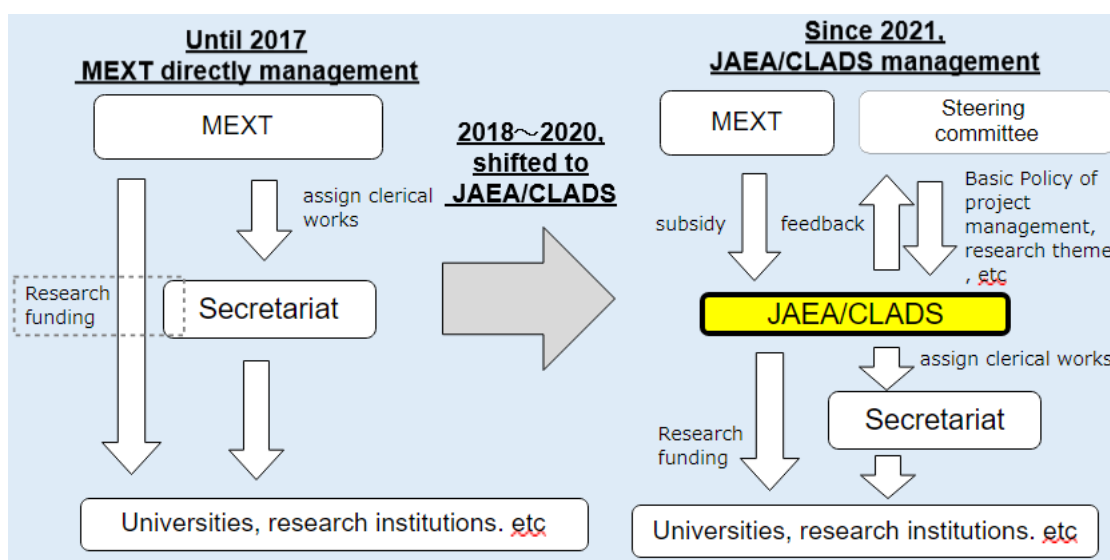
Until 2017
MEXT directly management

MEXT

assign clerical works

Research funding

Secretariat

Universities, research institutions. etc

2018～2020, shifted to JAEA/CLADS

Since 2021,
JAEA/CLADS management

MEXT

Steering committee

subsidy

feedback

Basic Policy of project management, research theme , etc

JAEA/CLADS

assign clerical works

Secretariat

Research funding

Universities, research institutions. etc